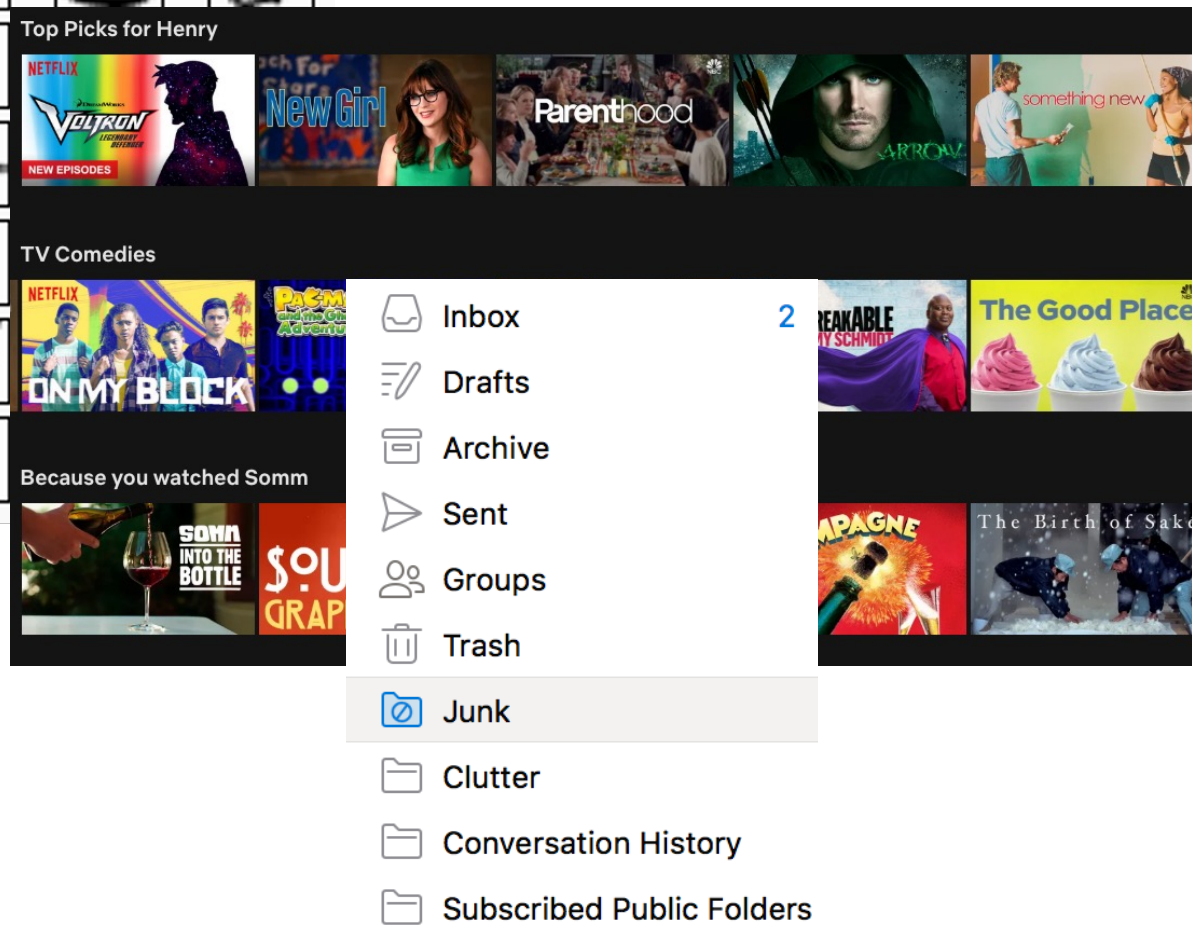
Top Picks for Henry

NETFLIX
DreamWorks
VOLTRON
LEGENDARY DEFENDER
NEW EPISODES

New Girl

Parenthood

ARROW

something new

TV Comedies

NETFLIX
ON MY BLOCK

PAC-M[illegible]
and the Gh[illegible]
Adventu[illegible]

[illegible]REAKABLE
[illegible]MY SCHMIDT

The Good Place

Because you watched Somm

SOMM
INTO THE
BOTTLE

$OU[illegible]
GRAP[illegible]

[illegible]MPAGNE

The Birth of Sak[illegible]

Inbox 2
Drafts
Archive
Sent
Groups
Trash
Junk
Clutter
Conversation History
Subscribed Public Folders